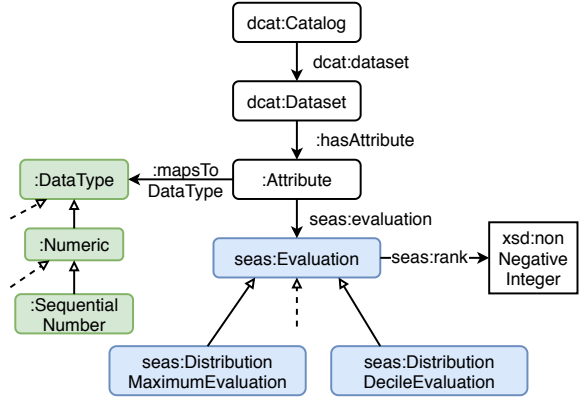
dcat:Catalog

dcat:dataset

dcat:Dataset

:hasAttribute

:DataType

:mapsTo DataType

:Attribute

seas:evaluation

:Numeric

seas:Evaluation

seas:rank

xsd:non Negative Integer

:Sequential Number

seas:Distribution MaximumEvaluation

seas:Distribution DecileEvaluation